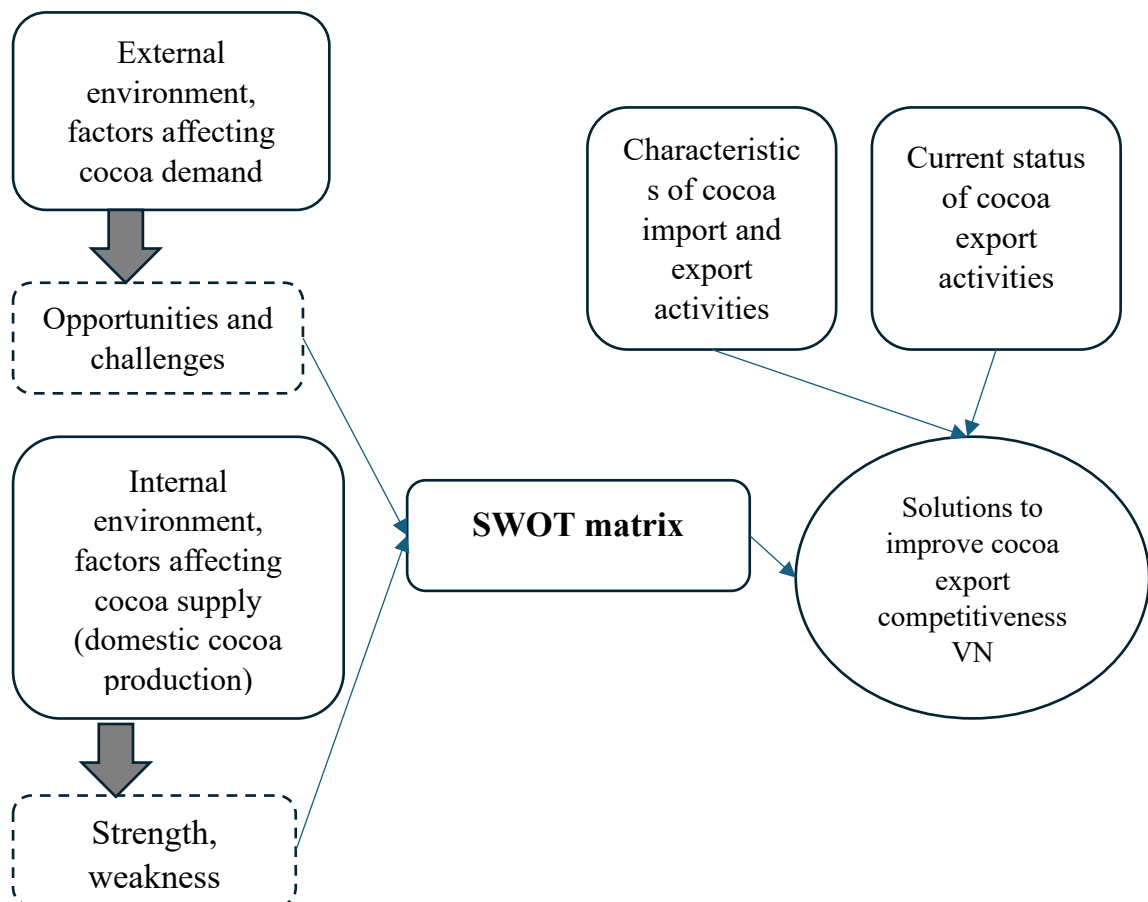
External environment, factors affecting cocoa demand

Opportunities and challenges

Internal environment, factors affecting cocoa supply (domestic cocoa production)

Strength, weakness

SWOT matrix

Characteristics of cocoa import and export activities

Current status of cocoa export activities

Solutions to improve cocoa export competitiveness VN